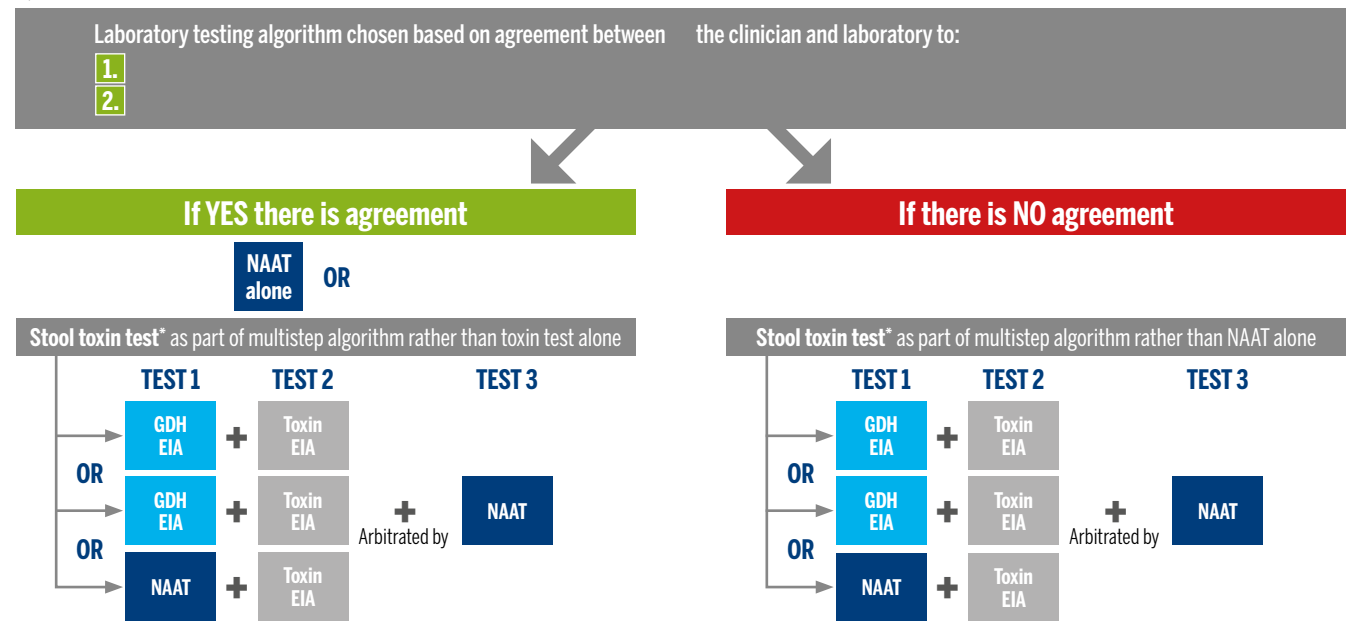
Laboratory testing algorithm chosen based on agreement between the clinician and laboratory to:

1.

2.

If YES there is agreement

NAAT alone OR

Stool toxin test* as part of multistep algorithm rather than toxin test alone

TEST 1 TEST 2 TEST 3

GDH EIA + Toxin EIA

OR

GDH EIA + Toxin EIA + Arbitrated by NAAT

OR

NAAT + Toxin EIA

If there is NO agreement

Stool toxin test* as part of multistep algorithm rather than NAAT alone

TEST 1 TEST 2 TEST 3

GDH EIA + Toxin EIA

OR

GDH EIA + Toxin EIA + Arbitrated by NAAT

OR

NAAT + Toxin EIA